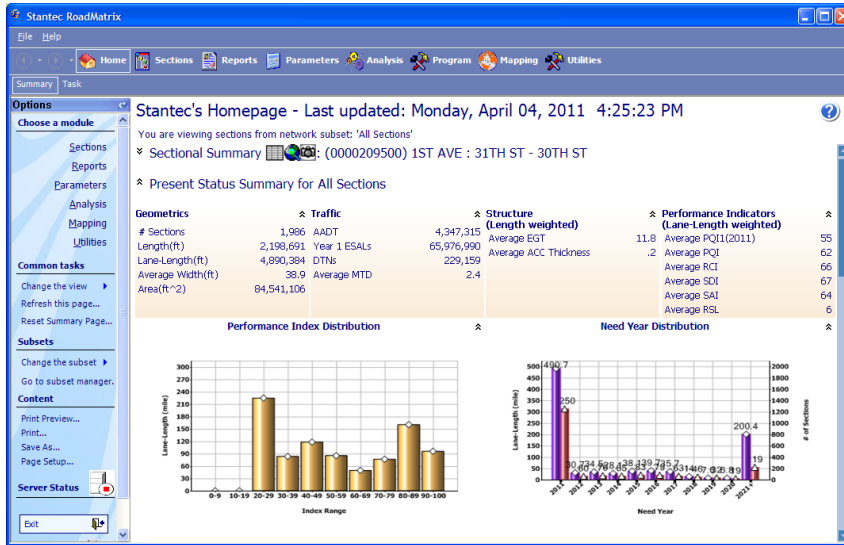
Stantec RoadMatrix

File Help

Home Sections Reports Parameters Analysis Program Mapping Utilities

Summary Task

Options

Choose a module

Sections
Reports
Parameters
Analysis
Mapping
Utilities

Common tasks

Change the view
Refresh this page...
Reset Summary Page...

Subsets

Change the subset
Go to subset manager...

Content

Print Preview...
Print...
Save As...
Page Setup...

Server Status

Exit

Stantec's Homepage - Last updated: Monday, April 04, 2011 4:25:23 PM

You are viewing sections from network subset: 'All Sections'

Sectional Summary : (0000209500) 1ST AVE : 31TH ST - 30TH ST

Present Status Summary for All Sections

| Geometrics | | Traffic | | Structure (Length weighted) | | Performance Indicators (Lane-Length weighted) | |
|---|---|---|---|---|---|---|---|
| # Sections | 1,986 | AADT | 4,347,315 | Average EGT | 11.8 | Average PQI1(2011) | 55 |
| Length(ft) | 2,198,691 | Year 1 ESALs | 65,976,990 | Average ACC Thickness | .2 | Average PQI | 62 |
| Lane-Length(ft) | 4,890,384 | DTNs | 229,159 | | | Average RCI | 66 |
| Average Width(ft) | 38.9 | Average MTD | 2.4 | | | Average SDI | 67 |
| Area(ft^2) | 84,541,106 | | | | | Average SAI | 64 |
| | | | | | | Average RSL | 6 |

Performance Index Distribution

300
270
240
210
180
150
120
90
60
30
0
Lane-Length (mile)
0-9 10-19 20-29 30-39 40-49 50-59 60-69 70-79 80-89 90-100
Index Range

Need Year Distribution

490.7
250
200.4
19
500 450 400 350 300 250 200 150 100 50 0
Lane-Length (mile)
2000 1800 1600 1400 1200 1000 800 600 400 200 0
# of Sections
2011 2012 2013 2014 2015 2016 2017 2018 2019 2020 2021+
Need Year